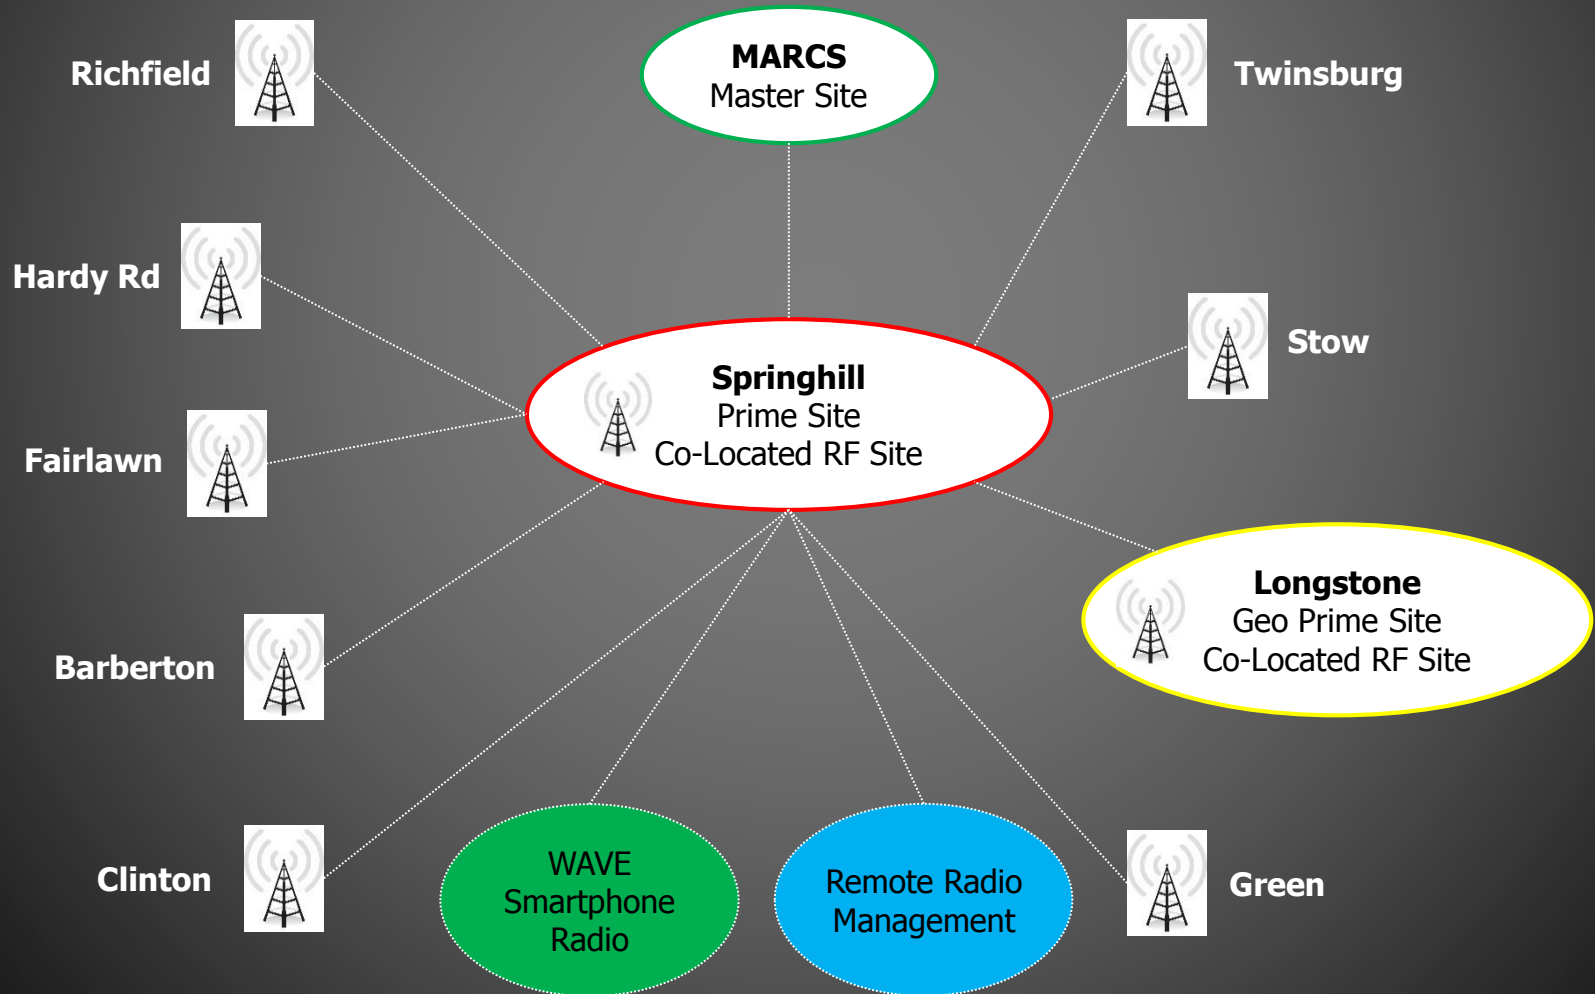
Richfield

MARCS
Master Site

Twinsburg

Hardy Rd

Stow

Springhill
Prime Site
Co-Located RF Site

Fairlawn

Longstone
Geo Prime Site
Co-Located RF Site

Barberton

Clinton

WAVE
Smartphone
Radio

Remote Radio
Management

Green